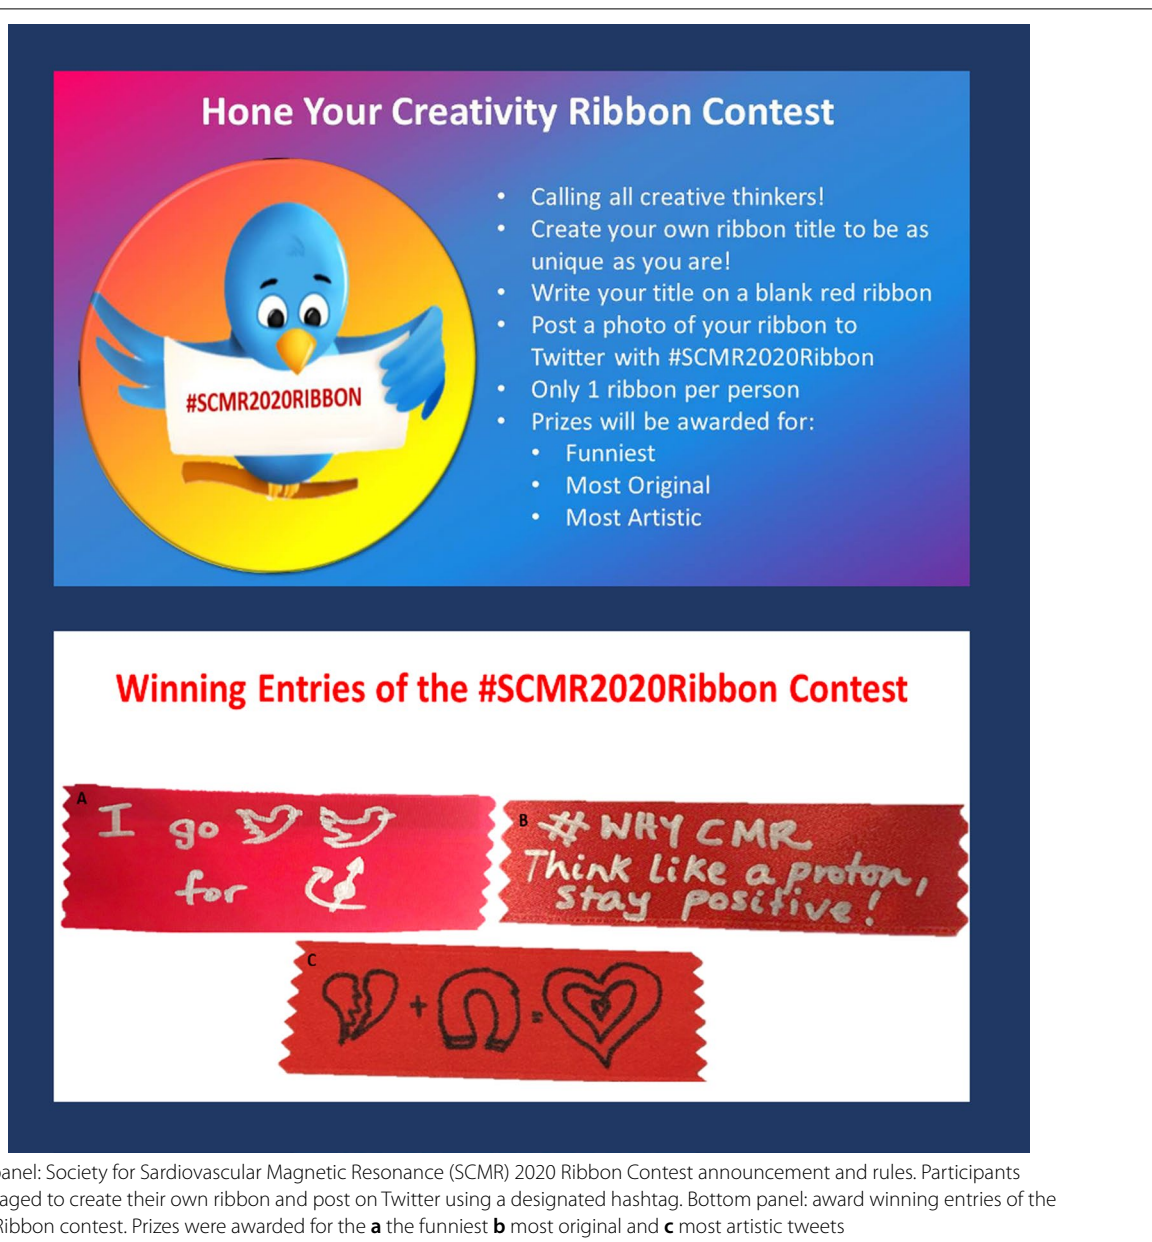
Hone Your Creativity Ribbon Contest

#SCMR2020RIBBON

- Calling all creative thinkers!
- Create your own ribbon title to be as unique as you are!
- Write your title on a blank red ribbon
- Post a photo of your ribbon to Twitter with #SCMR2020Ribbon
- Only 1 ribbon per person
- Prizes will be awarded for:
  - Funniest
  - Most Original
  - Most Artistic

Winning Entries of the #SCMR2020Ribbon Contest

A I go for

B #WHY CMR Think like a proton, Stay positive!

C + =

anel: Society for Sardiovascular Magnetic Resonance (SCMR) 2020 Ribbon Contest announcement and rules. Participants aged to create their own ribbon and post on Twitter using a designated hashtag. Bottom panel: award winning entries of the Ribbon contest. Prizes were awarded for the **a** the funniest **b** most original and **c** most artistic tweets